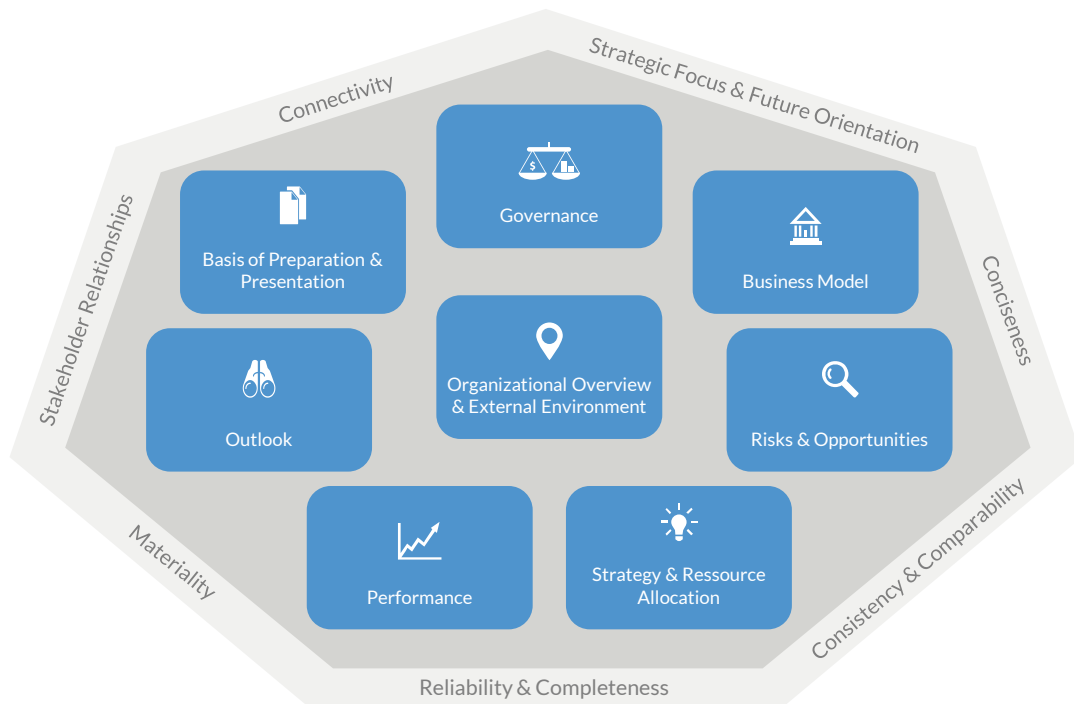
Connectivity

Strategic Focus & Future Orientation

Conciseness

Consistency & Comparability

Reliability & Completeness

Materiality

Stakeholder Relationships

Governance

Basis of Preparation & Presentation

Business Model

Outlook

Organizational Overview & External Environment

Risks & Opportunities

Performance

Strategy & Ressource Allocation